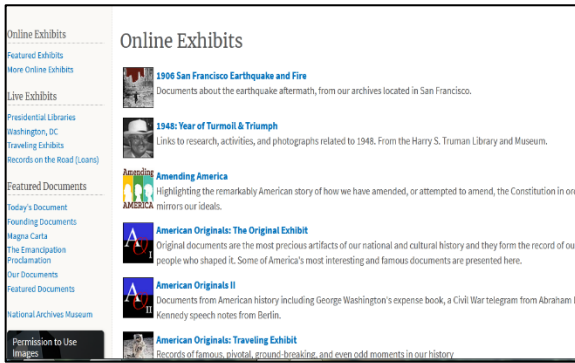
Online Exhibits
Featured Exhibits
More Online Exhibits

Live Exhibits
Presidential Libraries
Washington, DC
Traveling Exhibits
Records on the Road (Loans)

Featured Documents
Today's Document
Founding Documents
Magna Carta
The Emancipation Proclamation
Our Documents
Featured Documents

National Archives Museum

Permission to Use Images

Online Exhibits

1906 San Francisco Earthquake and Fire
Documents about the earthquake aftermath, from our archives located in San Francisco.

1948: Year of Turmoil & Triumph
Links to research, activities, and photographs related to 1948. From the Harry S. Truman Library and Museum.

Amending AMERICA
Amending America
Highlighting the remarkably American story of how we have amended, or attempted to amend, the Constitution in or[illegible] mirrors our ideals.

American Originals: The Original Exhibit
Original documents are the most precious artifacts of our national and cultural history and they form the record of ou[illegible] people who shaped it. Some of America's most interesting and famous documents are presented here.

American Originals II
Documents from American history including George Washington's expense book, a Civil War telegram from Abraham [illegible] Kennedy speech notes from Berlin.

American Originals: Traveling Exhibit
Records of famous, pivotal, ground-breaking, and even odd moments in our history